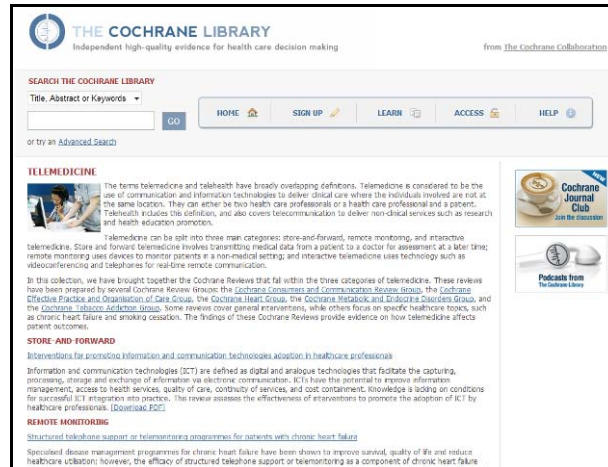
THE COCHRANE LIBRARY
Independent high-quality evidence for health care decision making

from The Cochrane Collaboration

SEARCH THE COCHRANE LIBRARY
Title, Abstract or Keywords
GO
or try an Advanced Search

HOME SIGN UP LEARN ACCESS HELP

TELEMEDICINE

The terms telemedicine and telehealth have broadly overlapping definitions. Telemedicine is considered to be the use of communication and information technologies to deliver clinical care where the individuals involved are not at the same location. They can either be two health care professionals or a health care professional and a patient. Telehealth includes this definition, and also covers telecommunication to deliver non-clinical services such as research and health education promotion.

Telemedicine can be split into three main categories: store-and-forward, remote monitoring, and interactive telemedicine. Store and forward telemedicine involves transmitting medical data from a patient to a doctor for assessment at a later time; remote monitoring uses devices to monitor patients in a non-medical setting; and interactive telemedicine uses technology such as videoconferencing and telephones for real-time remote communication.

In this collection, we have brought together the Cochrane Reviews that fall within the three categories of telemedicine. These reviews have been prepared by several Cochrane Review Groups: the Cochrane Consumers and Communication Review Group, the Cochrane Effective Practice and Organisation of Care Group, the Cochrane Heart Group, the Cochrane Metabolic and Endocrine Disorders Group, and the Cochrane Tobacco Addiction Group. Some reviews cover general interventions, while others focus on specific healthcare topics, such as chronic heart failure and smoking cessation. The findings of these Reviews provide evidence on how telemedicine affects patient outcomes.

STORE-AND-FORWARD

Interventions for promoting information and communication technologies adoption in healthcare professionals

Information and communication technologies (ICT) are defined as digital and analogue technologies that facilitate the capturing, processing, storage and exchange of information via electronic communication. ICTs have the potential to improve information management, access to health services, quality of care, continuity of services, and cost containment. Knowledge is lacking on conditions for successful ICT integration into practice. This review assesses the effectiveness of interventions to promote the adoption of ICT by healthcare professionals. [Download PDF]

REMOTE MONITORING

Structured telephone support or telemonitoring programmes for patients with chronic heart failure

Specialised disease management programmes for chronic heart failure have been shown to improve survival, quality of life and reduce healthcare utilisation; however, the efficacy of structured telephone support or telemonitoring as a component of chronic heart failure

NEW
Cochrane Journal Club
Join the discussion

Podcasts from The Cochrane Library